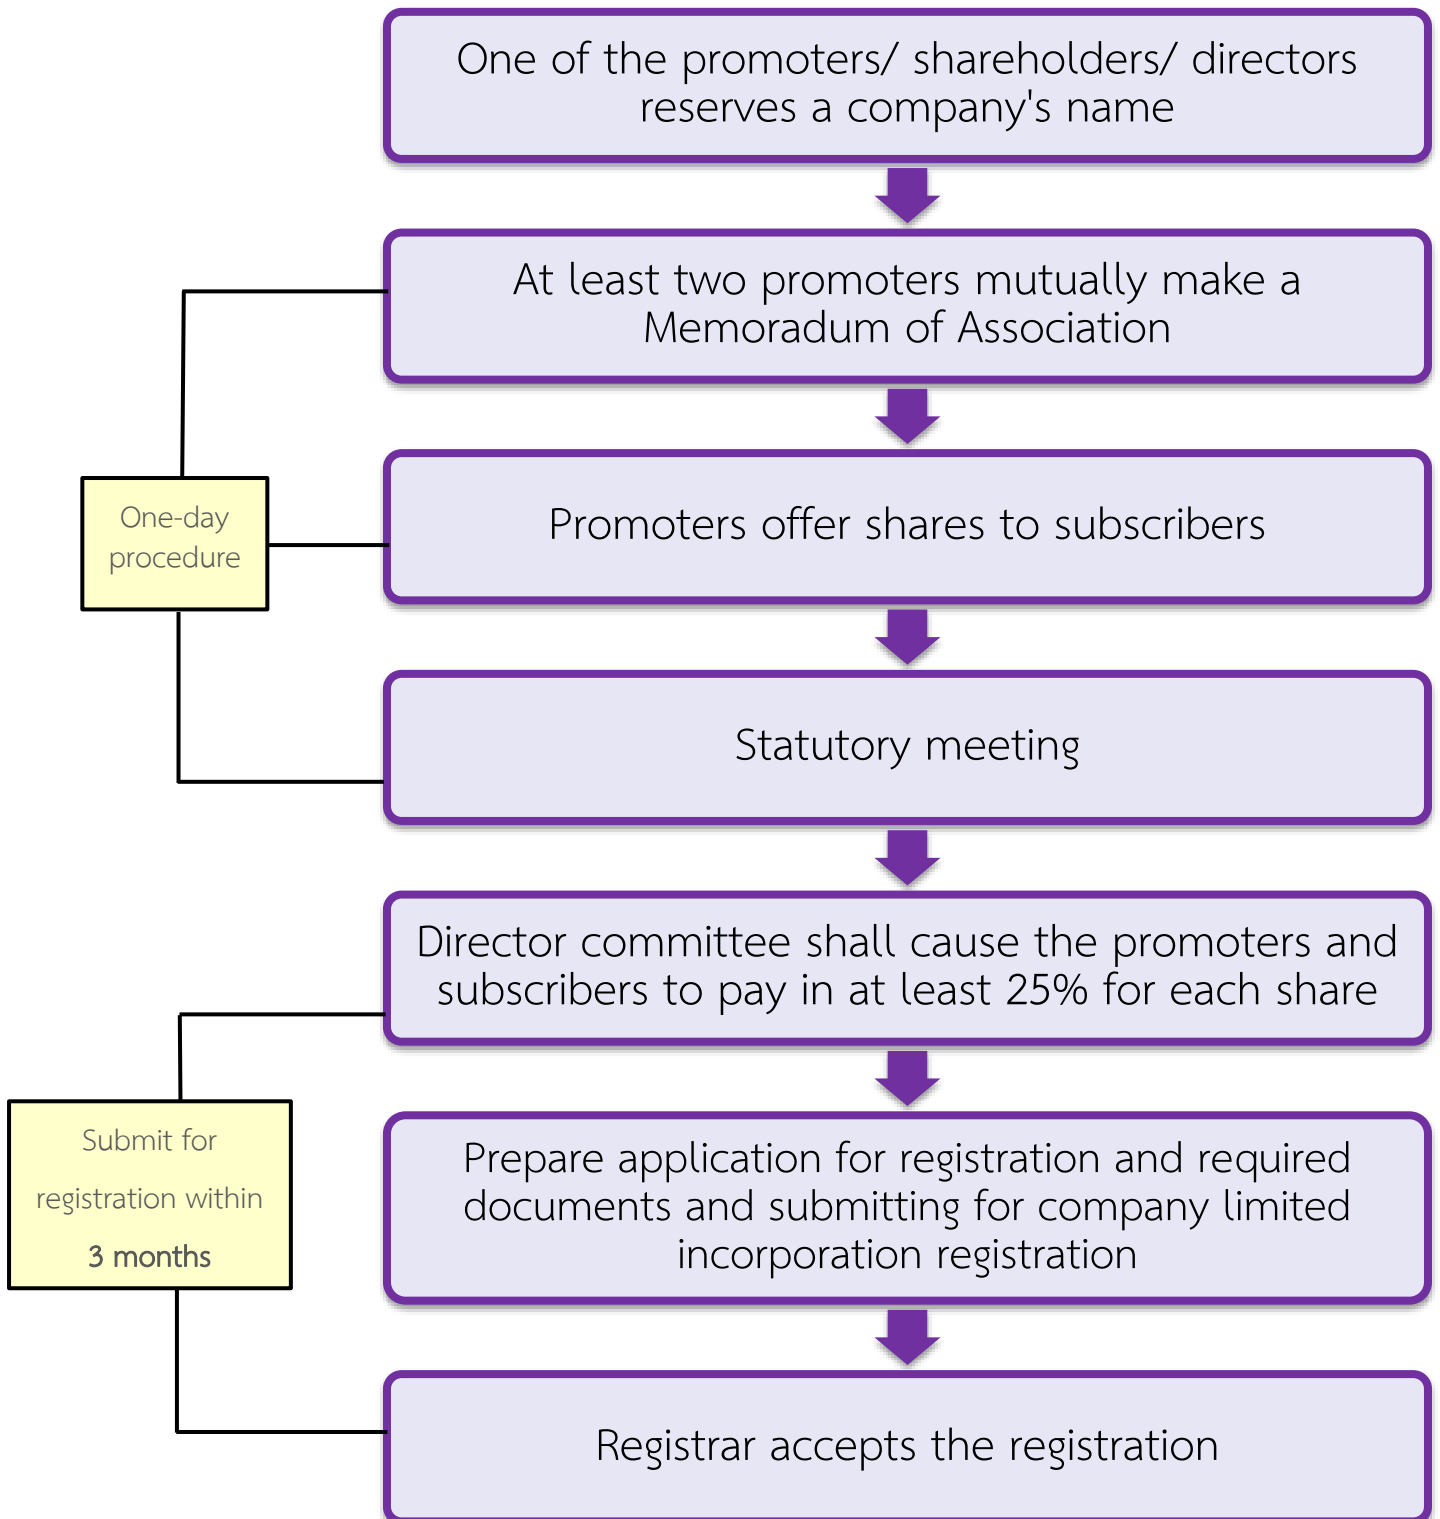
One of the promoters/ shareholders/ directors reserves a company's name

At least two promoters mutually make a Memoradum of Association

Promoters offer shares to subscribers

Statutory meeting

Director committee shall cause the promoters and subscribers to pay in at least 25% for each share

Prepare application for registration and required documents and submitting for company limited incorporation registration

Registrar accepts the registration

One-day procedure

Submit for registration within 3 months